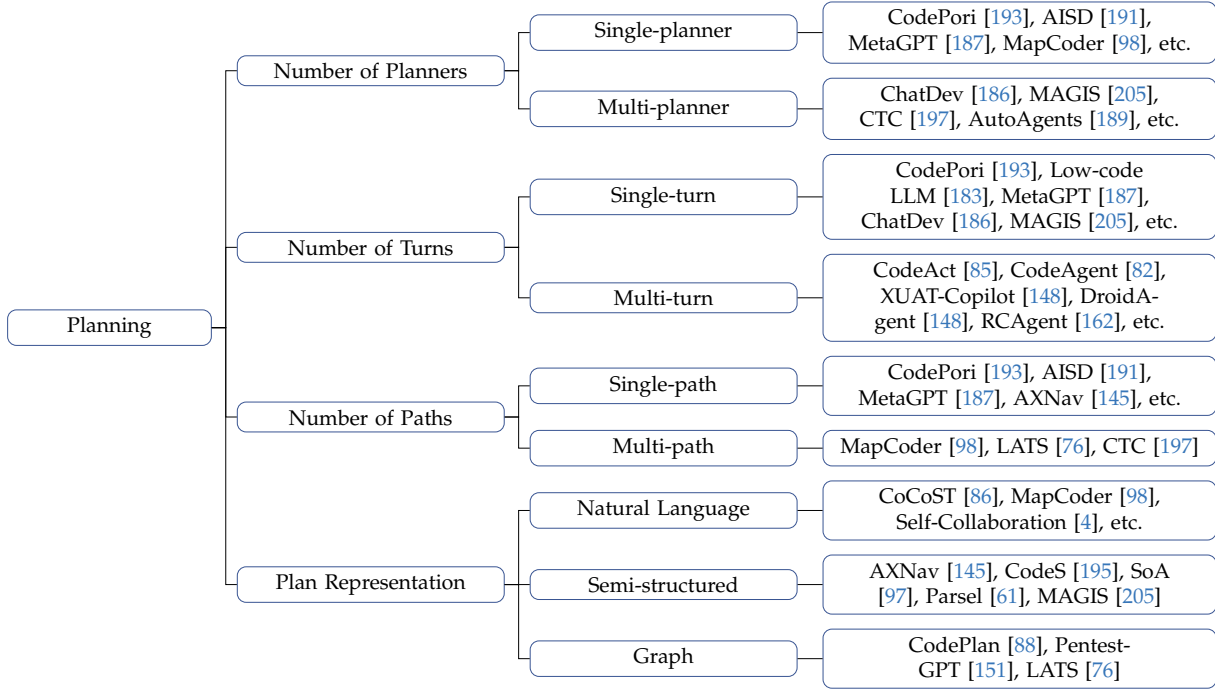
Planning

Number of Planners

Single-planner

CodePori [193], AISD [191], MetaGPT [187], MapCoder [98], etc.

Multi-planner

ChatDev [186], MAGIS [205], CTC [197], AutoAgents [189], etc.

Number of Turns

Single-turn

CodePori [193], Low-code LLM [183], MetaGPT [187], ChatDev [186], MAGIS [205], etc.

Multi-turn

CodeAct [85], CodeAgent [82], XUAT-Copilot [148], DroidAgent [148], RCAgent [162], etc.

Number of Paths

Single-path

CodePori [193], AISD [191], MetaGPT [187], AXNav [145], etc.

Multi-path

MapCoder [98], LATS [76], CTC [197]

Plan Representation

Natural Language

CoCoST [86], MapCoder [98], Self-Collaboration [4], etc.

Semi-structured

AXNav [145], CodeS [195], SoA [97], Parsel [61], MAGIS [205]

Graph

CodePlan [88], PentestGPT [151], LATS [76]